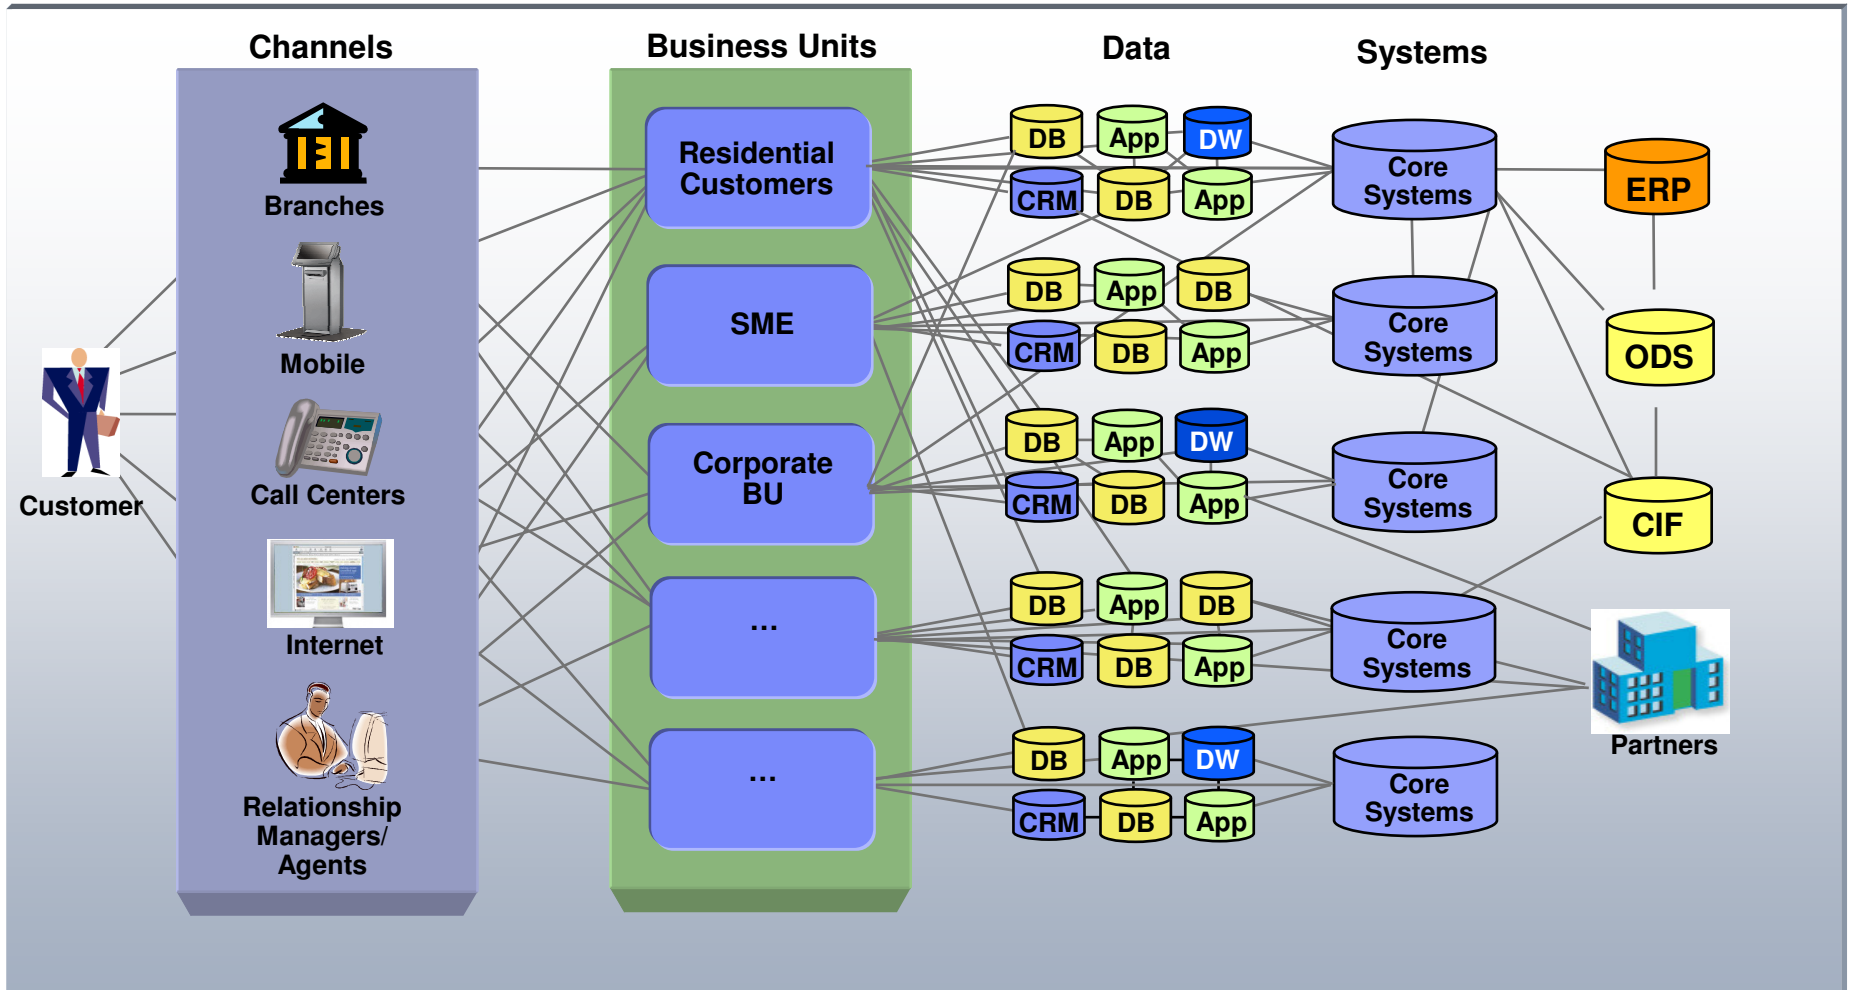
Channels

Business Units

Data

Systems

Branches

Mobile

Call Centers

Internet

Relationship Managers/ Agents

Customer

Residential Customers

SME

Corporate BU

...

...

DB App DW
CRM DB App

DB App DB
CRM DB App

DB App DW
CRM DB App

DB App DB
CRM DB App

DB App DW
CRM DB App

Core Systems

Core Systems

Core Systems

Core Systems

Core Systems

ERP

ODS

CIF

Partners